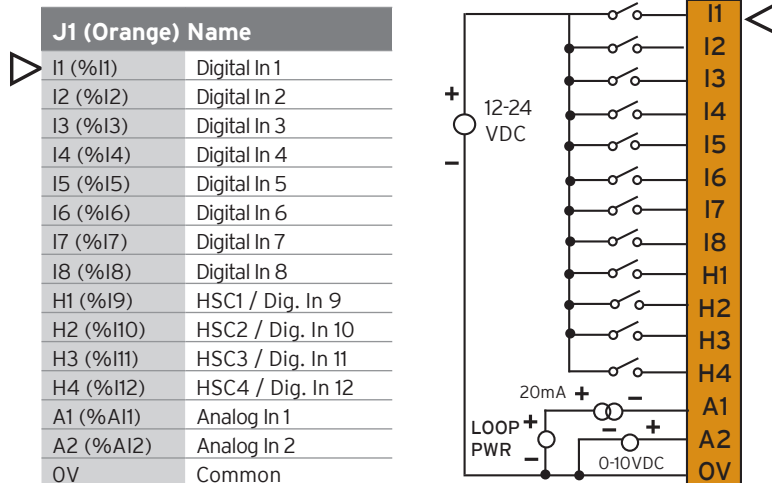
| J1 (Orange) | Name |
|---|---|
| I1 (%I1) | Digital In 1 |
| I2 (%I2) | Digital In 2 |
| I3 (%I3) | Digital In 3 |
| I4 (%I4) | Digital In 4 |
| I5 (%I5) | Digital In 5 |
| I6 (%I6) | Digital In 6 |
| I7 (%I7) | Digital In 7 |
| I8 (%I8) | Digital In 8 |
| H1 (%I9) | HSC1 / Dig. In 9 |
| H2 (%I10) | HSC2 / Dig. In 10 |
| H3 (%I11) | HSC3 / Dig. In 11 |
| H4 (%I12) | HSC4 / Dig. In 12 |
| A1 (%AI1) | Analog In 1 |
| A2 (%AI2) | Analog In 2 |
| 0V | Common |

+
12-24
VDC
–

I1
I2
I3
I4
I5
I6
I7
I8
H1
H2
H3
H4
A1
A2
0V

20mA + –
LOOP PWR + –
– +
0-10VDC